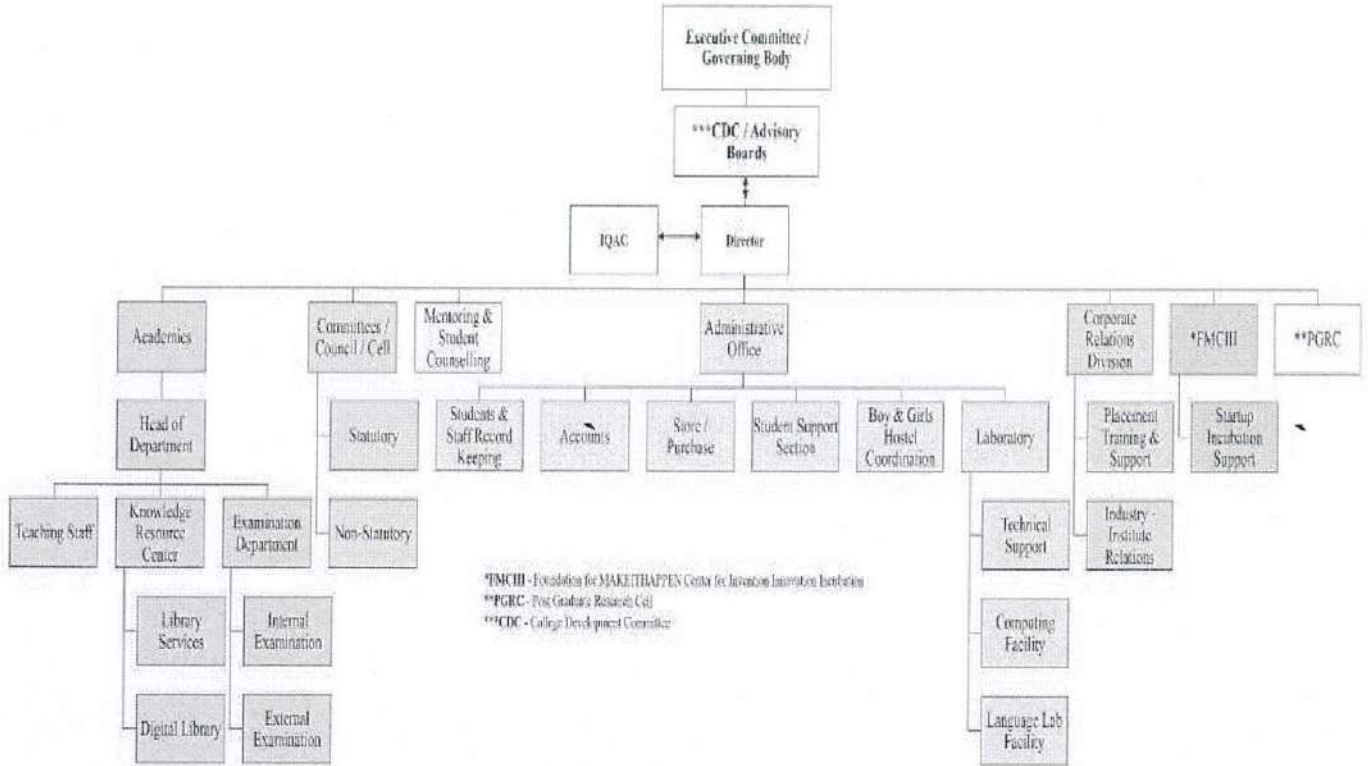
Executive Committee / Governing Body

***CDC / Advisory Boards

IQAC

Director

Academics

Committees / Council / Cell

Mentoring & Student Counselling

Administrative Office

Corporate Relations Division

*FMCIII

**PGRC

Head of Department

Statutory

Non-Statutory

Students & Staff Record Keeping

Accounts

Store / Purchase

Student Support Section

Boy & Girls Hostel Coordination

Laboratory

Placement Training & Support

Industry - Institute Relations

Startup Incubation Support

Teaching Staff

Knowledge Resource Center

Examination Department

Library Services

Digital Library

Internal Examination

External Examination

Technical Support

Computing Facility

Language Lab Facility

*FMCIII - Foundation for MAKEITHAPPEN Center for Invention Innovation Incubation
**PGRC - Post Graduate Research Cell
***CDC - College Development Committee